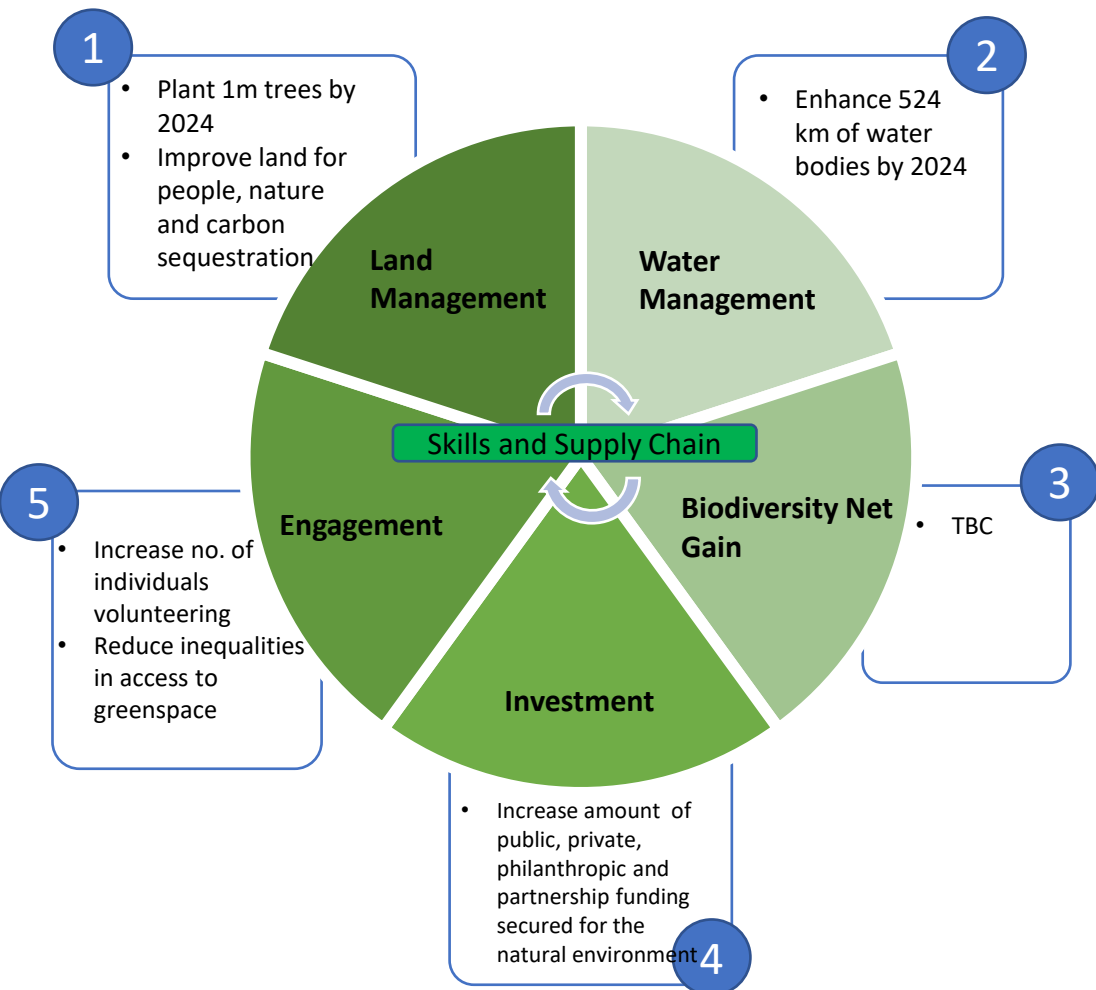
1

- Plant 1m trees by 2024
- Improve land for people, nature and carbon sequestration

2

- Enhance 524 km of water bodies by 2024

Land Management

Water Management

Skills and Supply Chain

Engagement

Biodiversity Net Gain

Investment

3

- TBC

5

- Increase no. of individuals volunteering
- Reduce inequalities in access to greenspace

- Increase amount of public, private, philanthropic and partnership funding secured for the natural environment

4